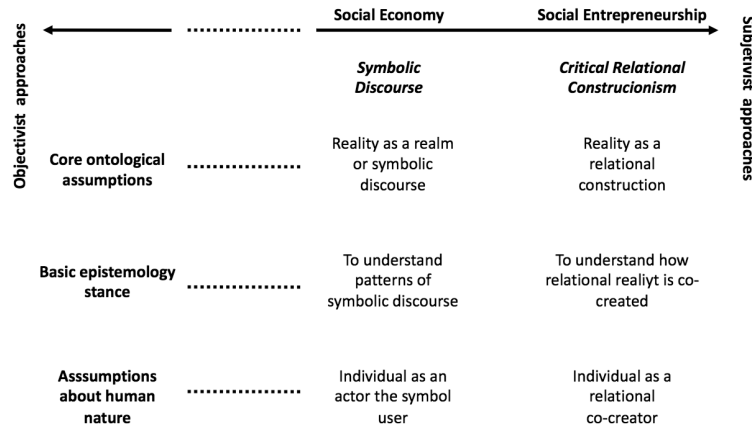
Objectivist approaches

Social Economy

Social Entrepreneurship

Subjectivist approaches

*Symbolic Discourse*

*Critical Relational Construcionism*

| | Symbolic Discourse | Critical Relational Construcionism |
|---|---|---|
| Core ontological assumptions | Reality as a realm or symbolic discourse | Reality as a relational construction |
| Basic epistemology stance | To understand patterns of symbolic discourse | To understand how relational realiyt is co-created |
| Asssumptions about human nature | Individual as an actor the symbol user | Individual as a relational co-creator |